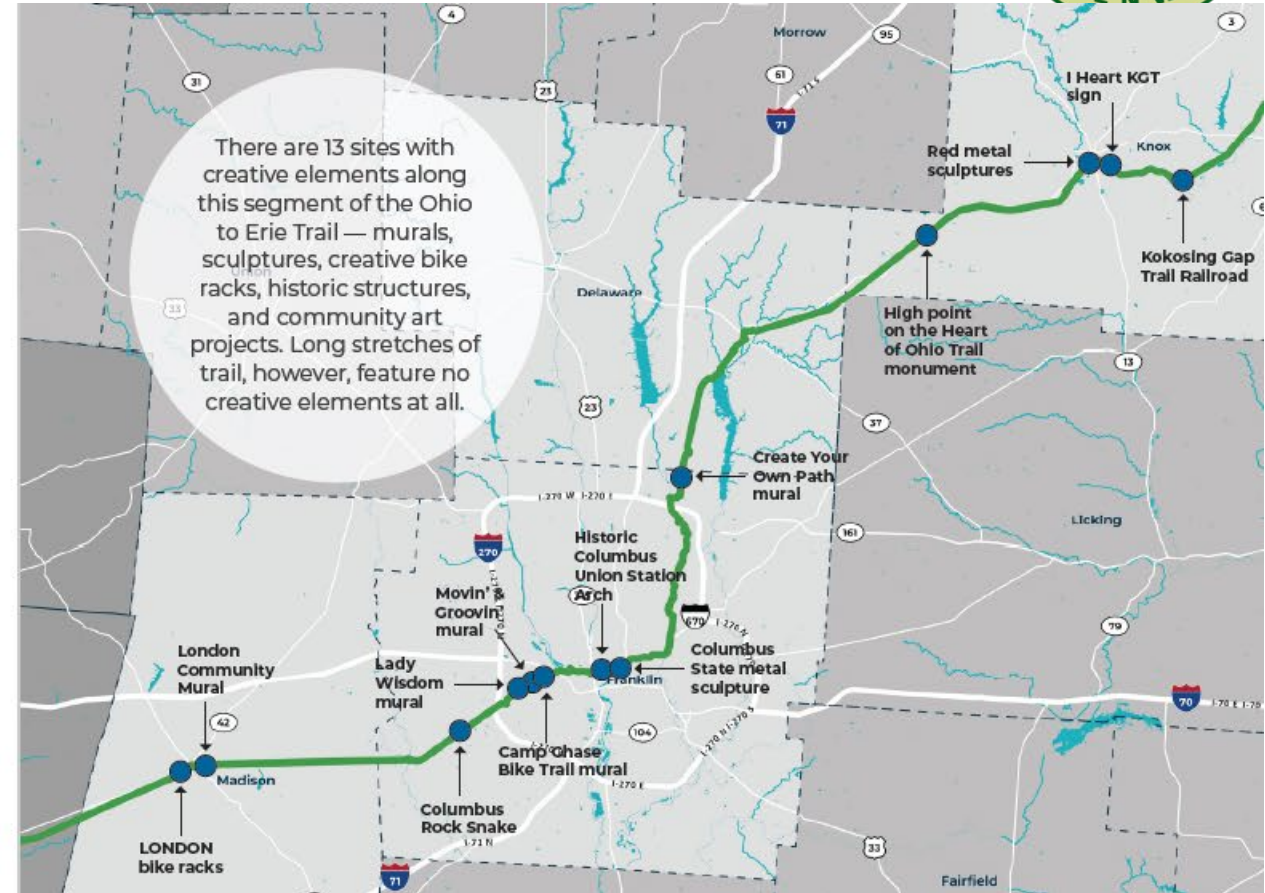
There are 13 sites with creative elements along this segment of the Ohio to Erie Trail — murals, sculptures, creative bike racks, historic structures, and community art projects. Long stretches of trail, however, feature no creative elements at all.

4
Morrow
95
3
31
23
61
I-71 S
71
I Heart KGT sign
Red metal sculptures
Knox
Kokosing Gap Trail Railroad
Union
33
Delaware
High point on the Heart of Ohio Trail monument
13
23
37
Create Your Own Path mural
I-270 W I-270 E
270
Historic Columbus Union Station Arch
161
Licking
Movin' & Groovin mural
670
I-270 N
79
Columbus State metal sculpture
London Community Mural
Lady Wisdom mural
Franklin
70
I-70 E I-70
42
104
I-270 N I-270 S
Camp Chase Bike Trail mural
I-270 E
Madison
Columbus Rock Snake
I-71 N
LONDON bike racks
71
33
Fairfield